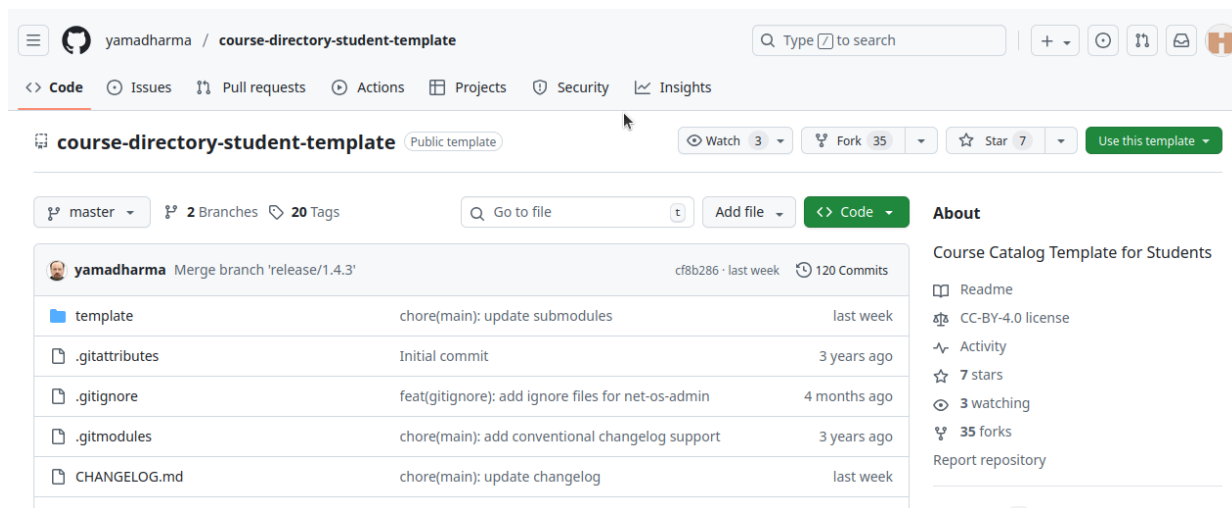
yamadharma / course-directory-student-template

Type / to search

Code Issues Pull requests Actions Projects Security Insights

course-directory-student-template Public template

Watch 3 Fork 35 Star 7 Use this template

master 2 Branches 20 Tags Go to file t Add file Code

yamadharma Merge branch 'release/1.4.3' cf8b286 · last week 120 Commits

| | | |
|---|---|---|
| template | chore(main): update submodules | last week |
| .gitattributes | Initial commit | 3 years ago |
| .gitignore | feat(gitignore): add ignore files for net-os-admin | 4 months ago |
| .gitmodules | chore(main): add conventional changelog support | 3 years ago |
| CHANGELOG.md | chore(main): update changelog | last week |

About

Course Catalog Template for Students

Readme
CC-BY-4.0 license
Activity
7 stars
3 watching
35 forks
Report repository